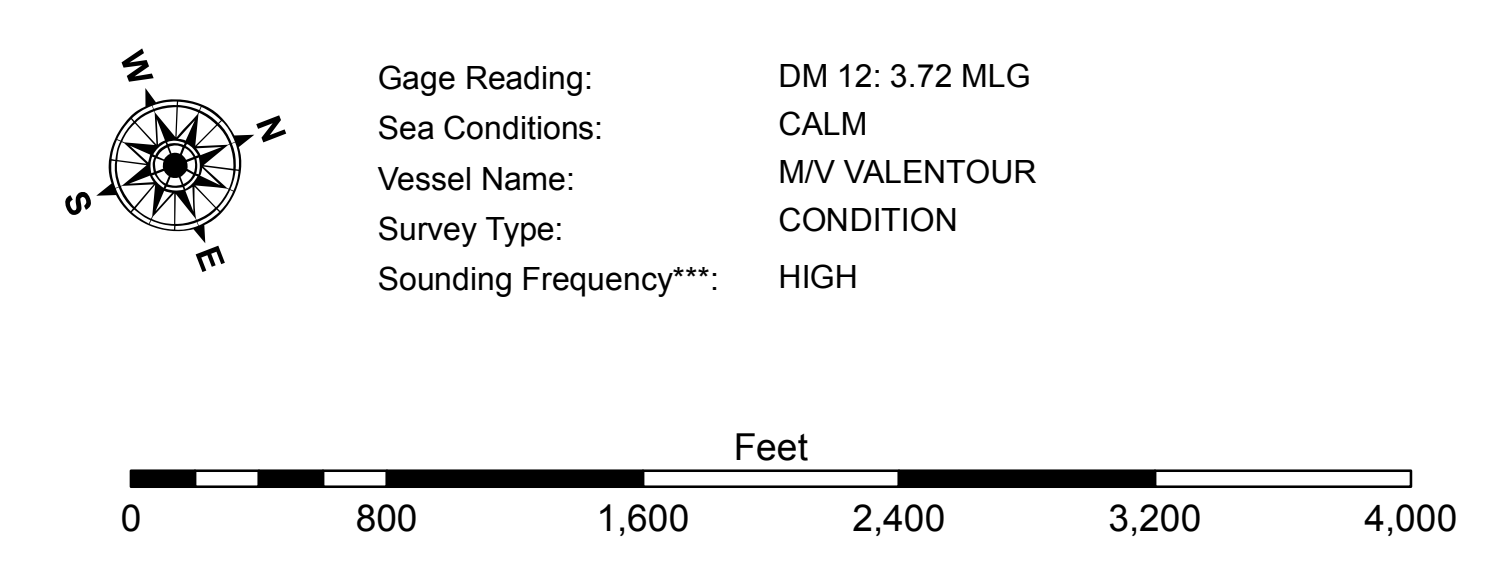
W
N
S
E

| Gage Reading: | DM 12: 3.72 MLG |
|---|---|
| Sea Conditions: | CALM |
| Vessel Name: | M/V VALENTOUR |
| Survey Type: | CONDITION |
| Sounding Frequency***: | HIGH |

Feet
0 800 1,600 2,400 3,200 4,000